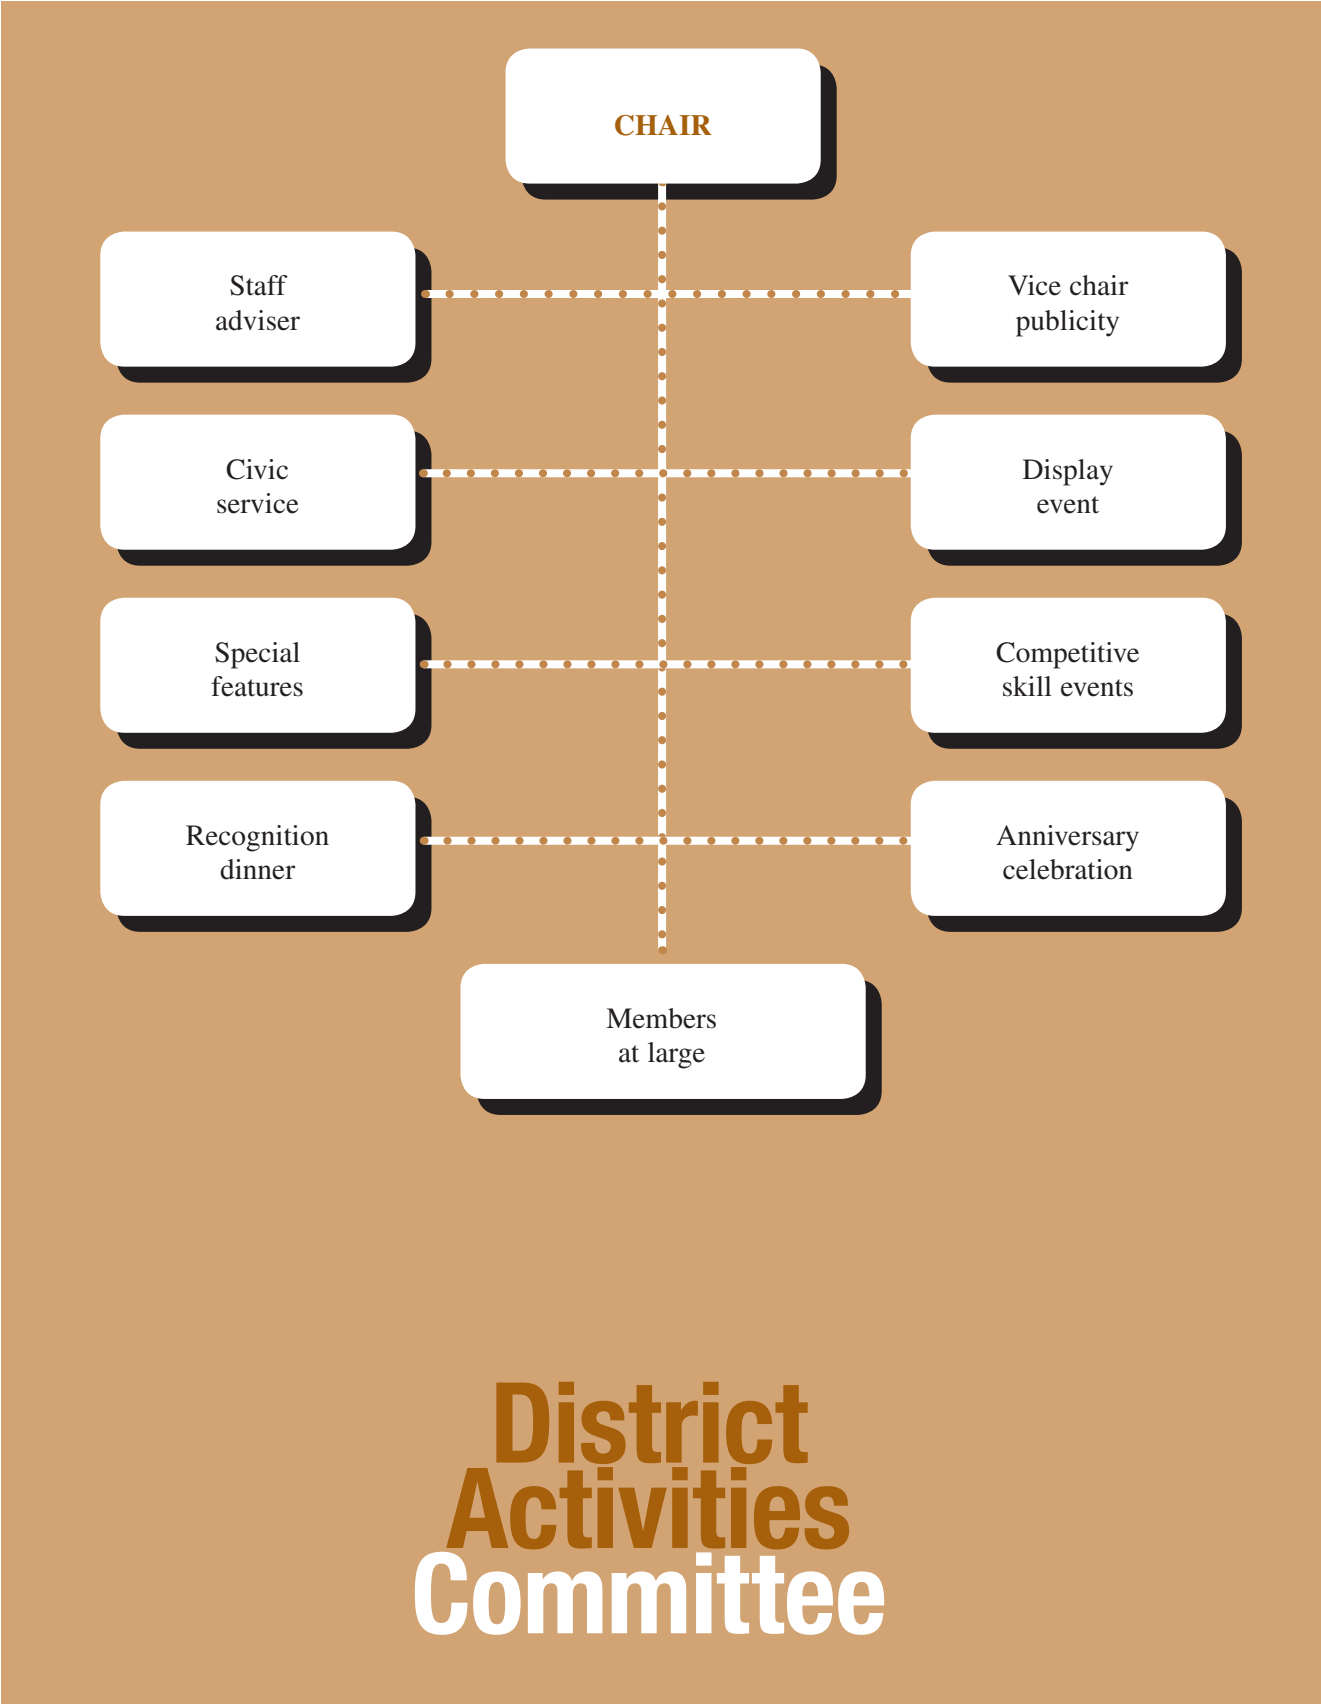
CHAIR

Staff adviser

Vice chair publicity

Civic service

Display event

Special features

Competitive skill events

Recognition dinner

Anniversary celebration

Members at large

District Activities Committee